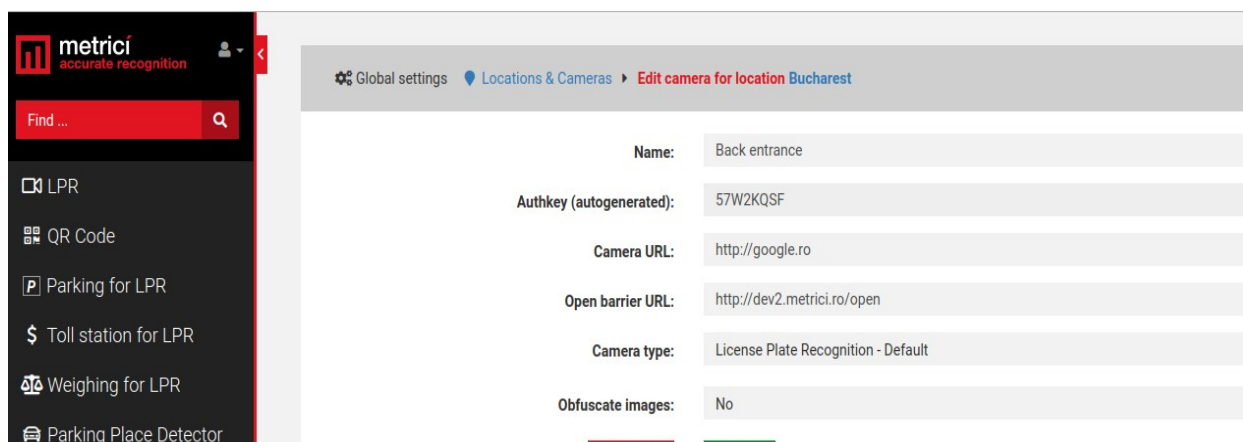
metrici
accurate recognition

Find ...

LPR

QR Code

Parking for LPR

$ Toll station for LPR

Weighing for LPR

Parking Place Detector

Global settings Locations & Cameras ▸ Edit camera for location Bucharest

Name: Back entrance

Authkey (autogenerated): 57W2KQSF

Camera URL: http://google.ro

Open barrier URL: http://dev2.metrici.ro/open

Camera type: License Plate Recognition - Default

Obfuscate images: No